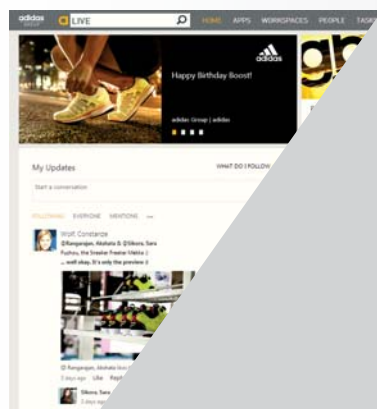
adidas GROUP

LIVE

HOME APPS WORKSPACES PEOPLE TASKS

adidas

Happy Birthday Boost!

adidas Group | adidas

My Updates

WHAT DO I FOLLOW

Start a conversation

FOLLOWING EVERYONE MENTIONS ...

Wolf, Constanze

@Rangarajan, Akshata & @Sikora, Sara

Fuzhou, the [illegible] Vielen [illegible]

... well okay, it's only the preview :)

@ Rangarajan, Akshata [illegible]

2 days ago Like Reply

Sikora, Sara

2 days ago